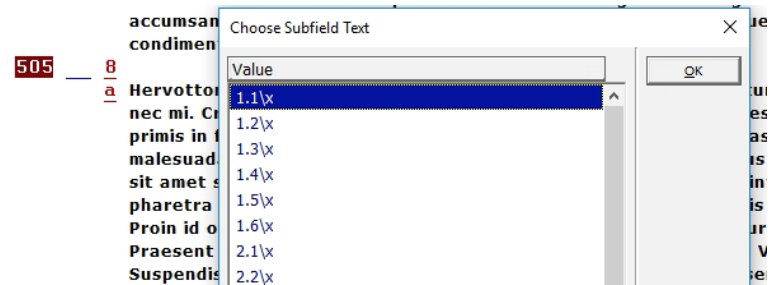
accumsan condiment

505 __ 8
a Hervottor nec mi. Cr primis in f malesuad sit amet s pharetra Proin id o Praesent Suspendis

Choose Subfield Text ×

Value

1.1\x
1.2\x
1.3\x
1.4\x
1.5\x
1.6\x
2.1\x
2.2\x

OK

ue
tu
es
as
us
in
is
ur
V
se